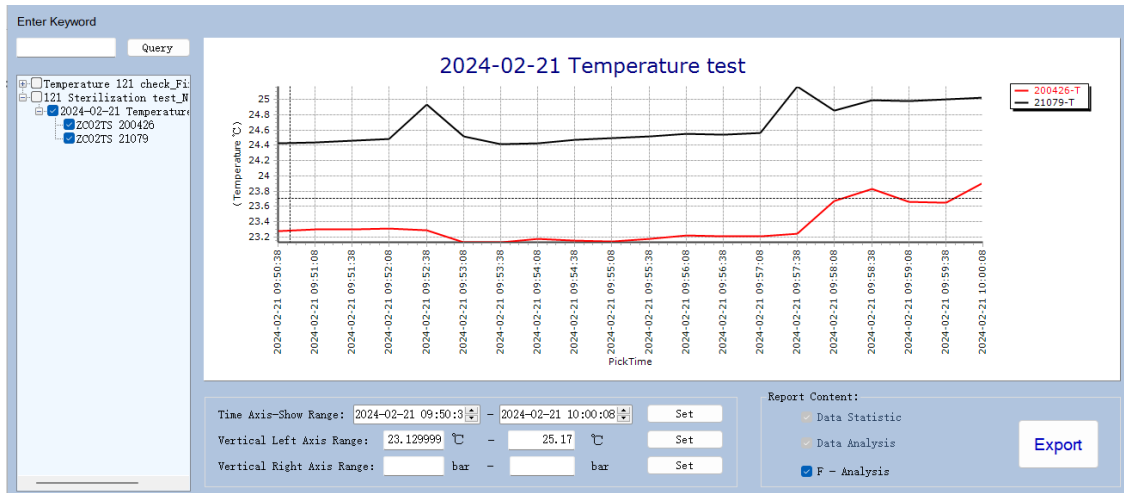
Enter Keyword

Query

Temperature 121 check_Fi
121 Sterilization test_N
2024-02-21 Temperature
ZCO2TS 200426
ZCO2TS 21079

2024-02-21 Temperature test

200426-T
21079-T

( Temperature ℃)

25
24.8
24.6
24.4
24.2
24
23.8
23.6
23.4
23.2

2024-02-21 09:50:38
2024-02-21 09:51:08
2024-02-21 09:51:38
2024-02-21 09:52:08
2024-02-21 09:52:38
2024-02-21 09:53:08
2024-02-21 09:53:38
2024-02-21 09:54:08
2024-02-21 09:54:38
2024-02-21 09:55:08
2024-02-21 09:55:38
2024-02-21 09:56:08
2024-02-21 09:56:38
2024-02-21 09:57:08
2024-02-21 09:57:38
2024-02-21 09:58:08
2024-02-21 09:58:38
2024-02-21 09:59:08
2024-02-21 09:59:38
2024-02-21 10:00:08

PickTime

Time Axis-Show Range: 2024-02-21 09:50:3 – 2024-02-21 10:00:08 Set

Vertical Left Axis Range: 23.129999 ℃ – 25.17 ℃ Set

Vertical Right Axis Range: bar – bar Set

Report Content:

Data Statistic

Data Analysis

F – Analysis

Export